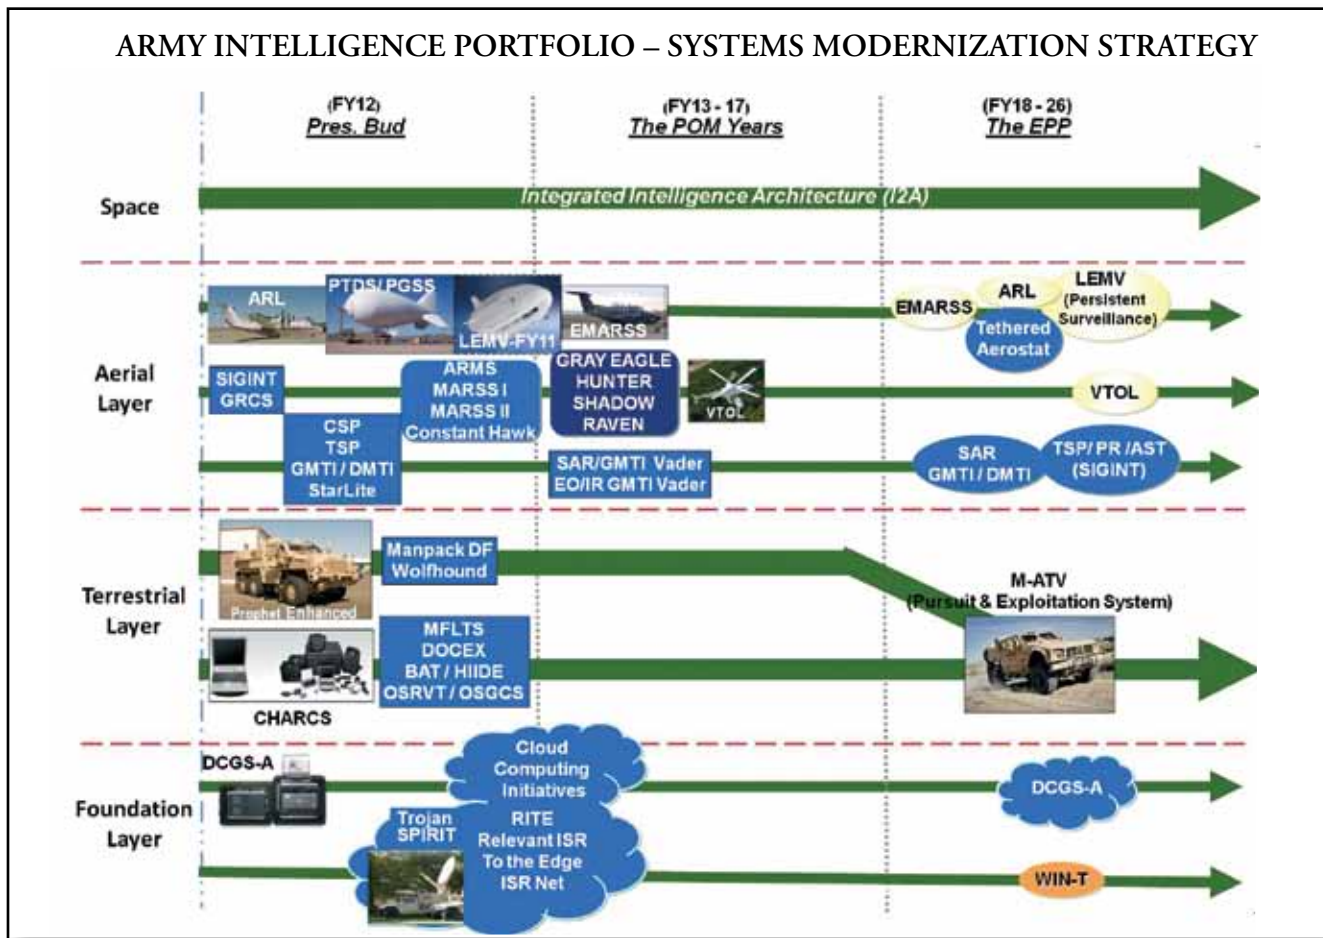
ARMY INTELLIGENCE PORTFOLIO – SYSTEMS MODERNIZATION STRATEGY

(FY12)
Pres. Bud

(FY13 - 17)
The POM Years

(FY18 - 26)
The EPP

Space

Integrated Intelligence Architecture (I2A)

Aerial Layer

ARL

PTDS/PGSS

LEMV-FY11

EMARSS

EMARSS

ARL

LEMV (Persistent Surveillance)

Tethered Aerostat

SIGINT GRCS

ARMS MARSS I MARSS II Constant Hawk

GRAY EAGLE HUNTER SHADOW RAVEN

VTOL

VTOL

CSP TSP GMTI / DMTI StarLite

SAR/GMTI Vader EO/IR GMTI Vader

SAR GMTI / DMTI

TSP/ PR /AST (SIGINT)

Terrestrial Layer

Prophet Enhanced

Manpack DF Wolfhound

M-ATV (Pursuit & Exploitation System)

CHARCS

MFLTS DOCEX BAT / HIIDE OSRVT / OSGCS

Foundation Layer

DCGS-A

Cloud Computing Initiatives

DCGS-A

Trojan SPIRIT

RITE Relevant ISR To the Edge ISR Net

WIN-T